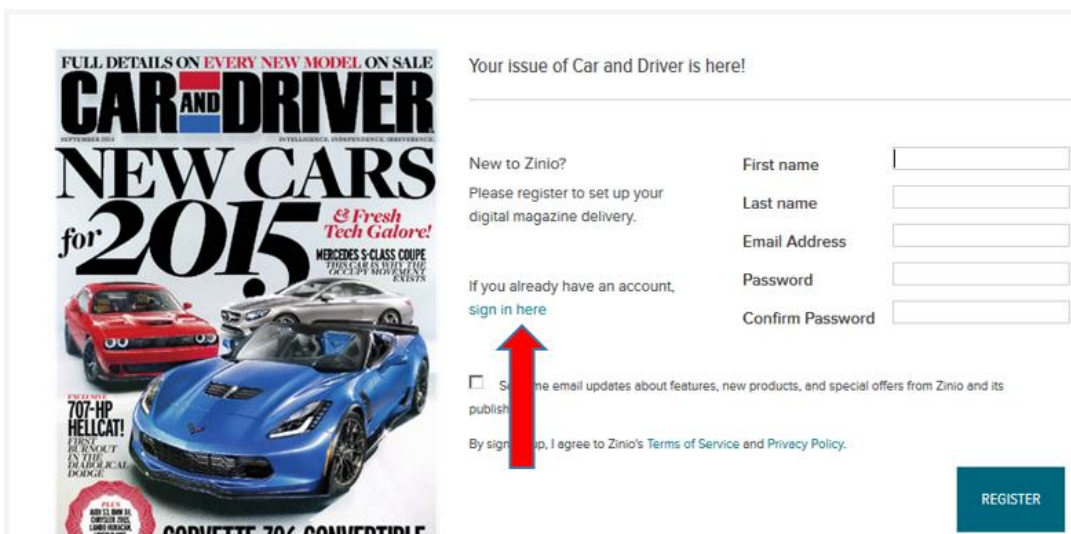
FULL DETAILS ON EVERY NEW MODEL ON SALE
CAR AND DRIVER
SEPTEMBER 2014
INTELLIGENCE. INDEPENDENCE. IRREVERENCE.
NEW CARS for 2015
& Fresh Tech Galore!
MERCEDES S-CLASS COUPE
THIS CAR IS WHY THE OCCUPY MOVEMENT EXISTS
707-HP HELLCAT!
FIRST BURNOUT IN THE DIABOLICAL DODGE
CORVETTE Z06 CONVERTIBLE

Your issue of Car and Driver is here!

New to Zinio?
Please register to set up your digital magazine delivery.

If you already have an account, sign in here

First name
Last name
Email Address
Password
Confirm Password

S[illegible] me email updates about features, new products, and special offers from Zinio and its publish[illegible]

By sign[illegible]up, I agree to Zinio's Terms of Service and Privacy Policy.

REGISTER